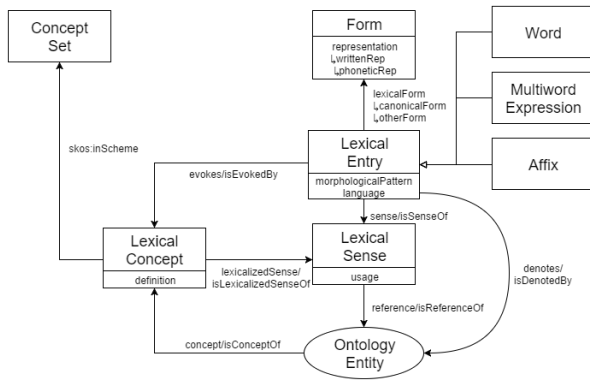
Concept Set

Form

representation
↳writtenRep
↳phoneticRep

Word

Multiword Expression

Affix

lexicalForm
↳canonicalForm
↳otherForm

skos:inScheme

Lexical Entry

morphologicalPattern
language

evokes/isEvokedBy

sense/isSenseOf

Lexical Concept

definition

lexicalizedSense/
isLexicalizedSenseOf

Lexical Sense

usage

denotes/
isDenotedBy

reference/isReferenceOf

concept/isConceptOf

Ontology Entity